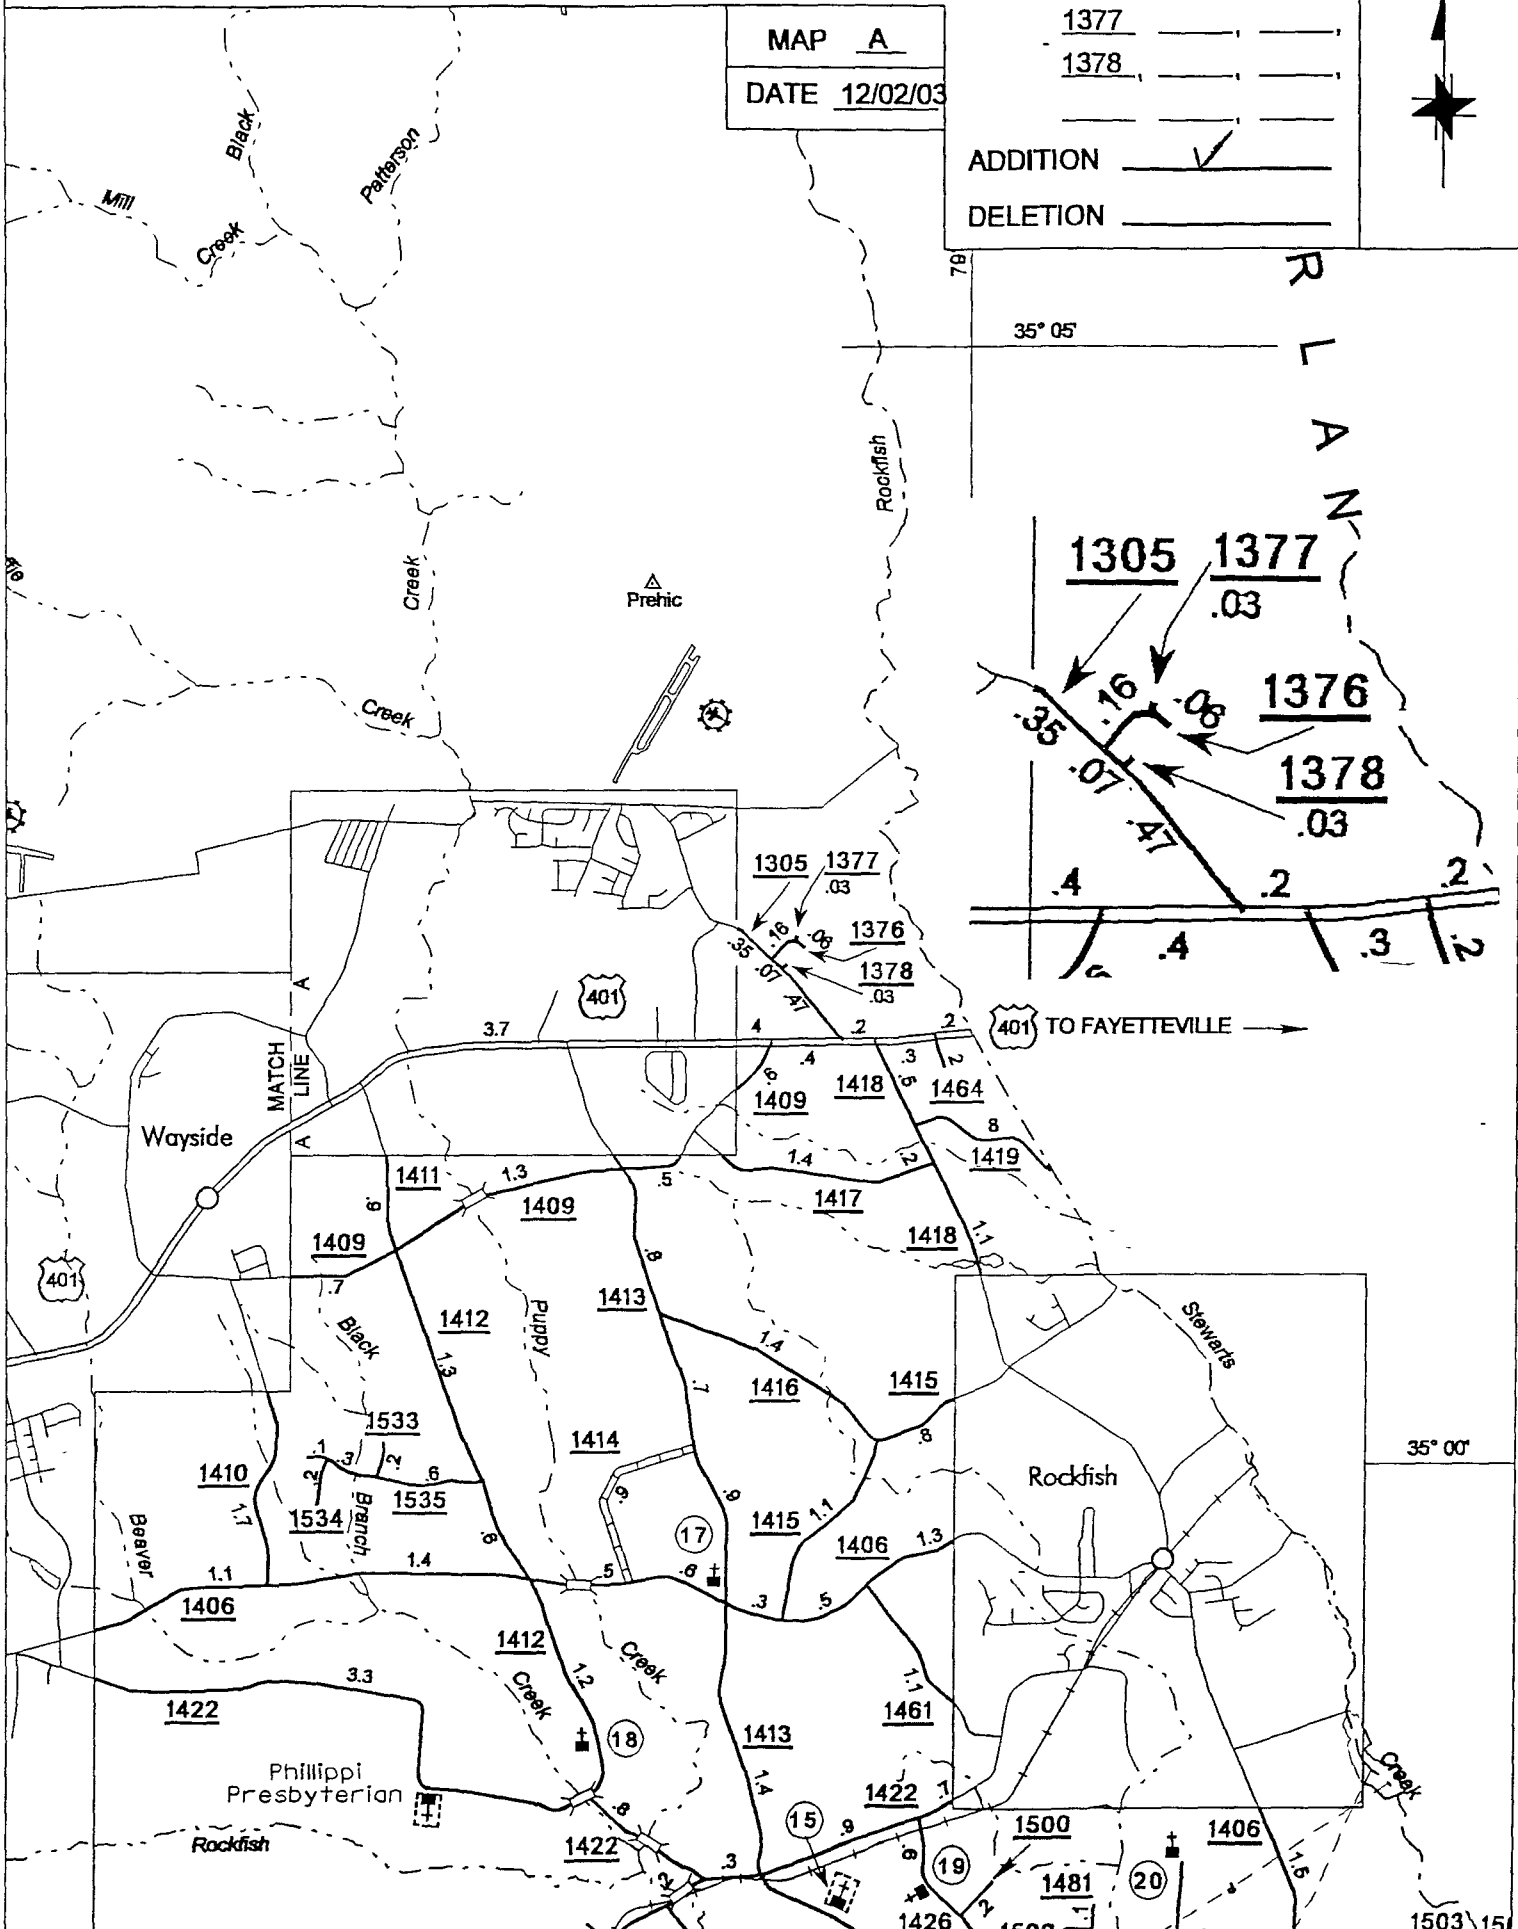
MAP A
DATE 12/02/03

1377
1378

ADDITION ✓
DELETION

R L A N

35° 05'

1305 1377
.03
.16 .08
1376
.35
.07
1378
.03
.47
.4 .2 .2
.4 .3 .2

Black
Mill
Creek
Patterson
Rockfish
Creek
Prehic
Creek

1305 1377
.03
.35 .16 .08 1376
.07 .47 1378
.03

MATCH LINE
A
A

401
3.7 .4 .2 .2
401 TO FAYETTEVILLE
.6 .4 .3 .2
1409 1418 .5 1464
Wayside
8
1.4 1419
1411 1.3 .2
.9 .5
1409 1417
1409 1418
.8 1.1
401 .7
Black
1412 Puppy 1413
Stewarts
1.3 1.4
.7 1416 1415
1533 .8
1414
1410 .1 .3 .2 .6
.2 1535
Rockfish
1534 Branch .9
1.7 .9
Beaver 17 1415 1.1
.8 1406 1.3
1.1 1.4 .5 .8
1406 .3 .5
1412 Creek
1.2
1422 3.3 1.1
Creek
1461
18
1413
Phillippi
Presbyterian 1.4 1422
Rockfish 15 .9 .1
.8
1422 .3 1500
1406
19 1481 20
1.6
1426
1503
35° 00'